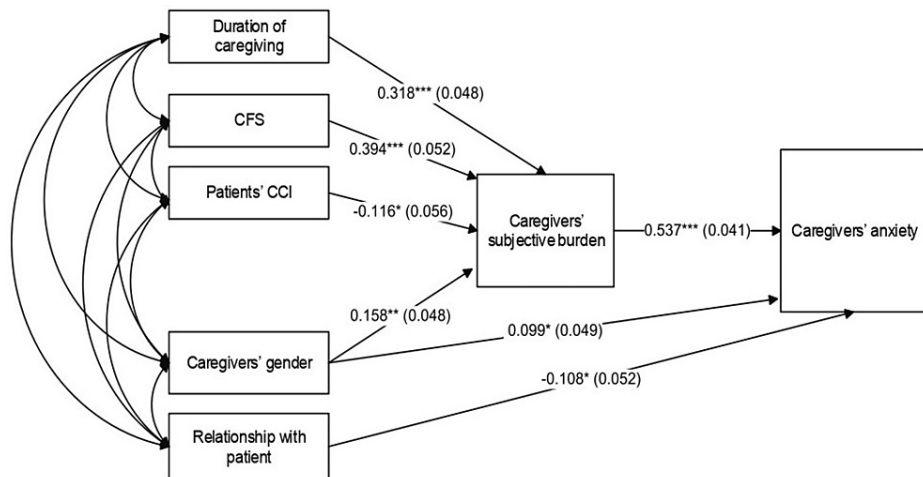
Duration of caregiving

CFS

Patients' CCI

Caregivers' gender

Relationship with patient

0.318*** (0.048)

0.394*** (0.052)

-0.116* (0.056)

0.158** (0.048)

Caregivers' subjective burden

0.537*** (0.041)

Caregivers' anxiety

0.099* (0.049)

-0.108* (0.052)